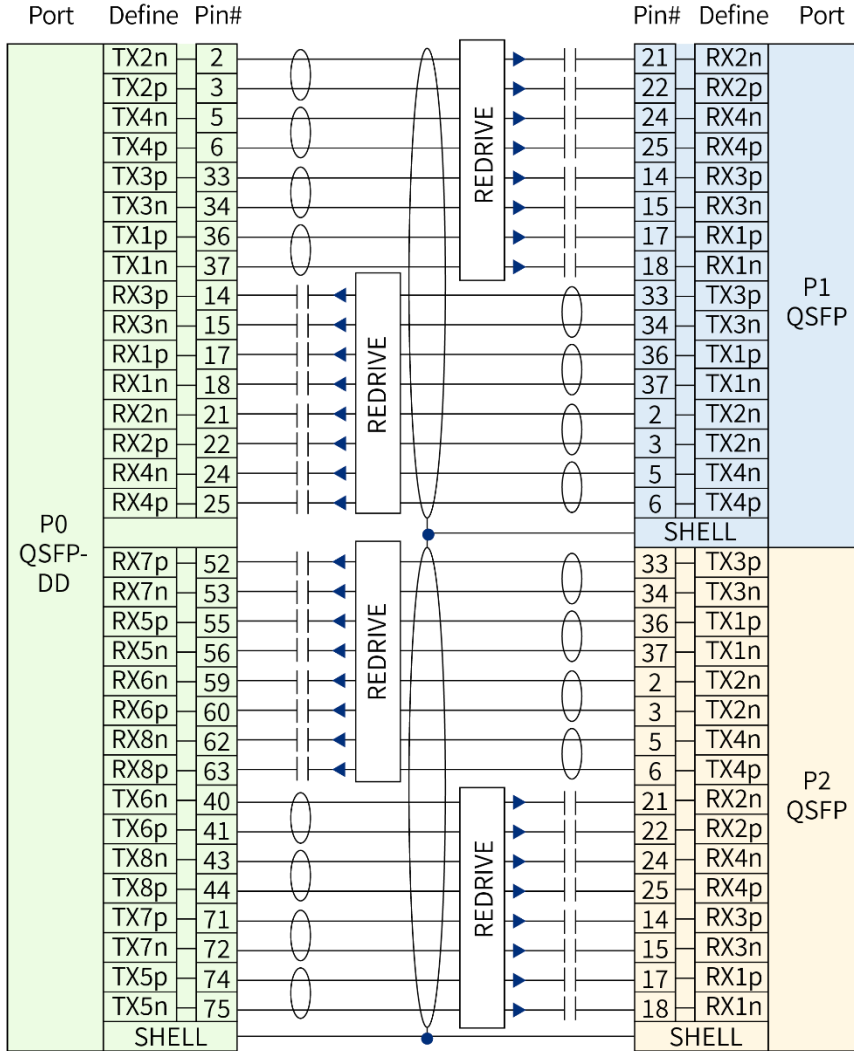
| Port | Define | Pin# | | Pin# | Define | Port |
|---|---|---|---|---|---|---|
| P0 QSFP-DD | TX2n | 2 | | 21 | RX2n | P1 QSFP |
| | TX2p | 3 | | 22 | RX2p | |
| | TX4n | 5 | | 24 | RX4n | |
| | TX4p | 6 | | 25 | RX4p | |
| | TX3p | 33 | | 14 | RX3p | |
| | TX3n | 34 | | 15 | RX3n | |
| | TX1p | 36 | | 17 | RX1p | |
| | TX1n | 37 | | 18 | RX1n | |
| | RX3p | 14 | | 33 | TX3p | |
| | RX3n | 15 | | 34 | TX3n | |
| | RX1p | 17 | | 36 | TX1p | |
| | RX1n | 18 | | 37 | TX1n | |
| | RX2n | 21 | | 2 | TX2n | |
| | RX2p | 22 | | 3 | TX2n | |
| | RX4n | 24 | | 5 | TX4n | |
| | RX4p | 25 | | 6 | TX4p | |
| | | | | SHELL | | |
| | RX7p | 52 | | 33 | TX3p | P2 QSFP |
| | RX7n | 53 | | 34 | TX3n | |
| | RX5p | 55 | | 36 | TX1p | |
| | RX5n | 56 | | 37 | TX1n | |
| | RX6n | 59 | | 2 | TX2n | |
| | RX6p | 60 | | 3 | TX2n | |
| | RX8n | 62 | | 5 | TX4n | |
| | RX8p | 63 | | 6 | TX4p | |
| | TX6n | 40 | | 21 | RX2n | |
| | TX6p | 41 | | 22 | RX2p | |
| | TX8n | 43 | | 24 | RX4n | |
| | TX8p | 44 | | 25 | RX4p | |
| | TX7p | 71 | | 14 | RX3p | |
| | TX7n | 72 | | 15 | RX3n | |
| | TX5p | 74 | | 17 | RX1p | |
| | TX5n | 75 | | 18 | RX1n | |
| | SHELL | | | SHELL | | |

REDRIVE

REDRIVE

REDRIVE

REDRIVE